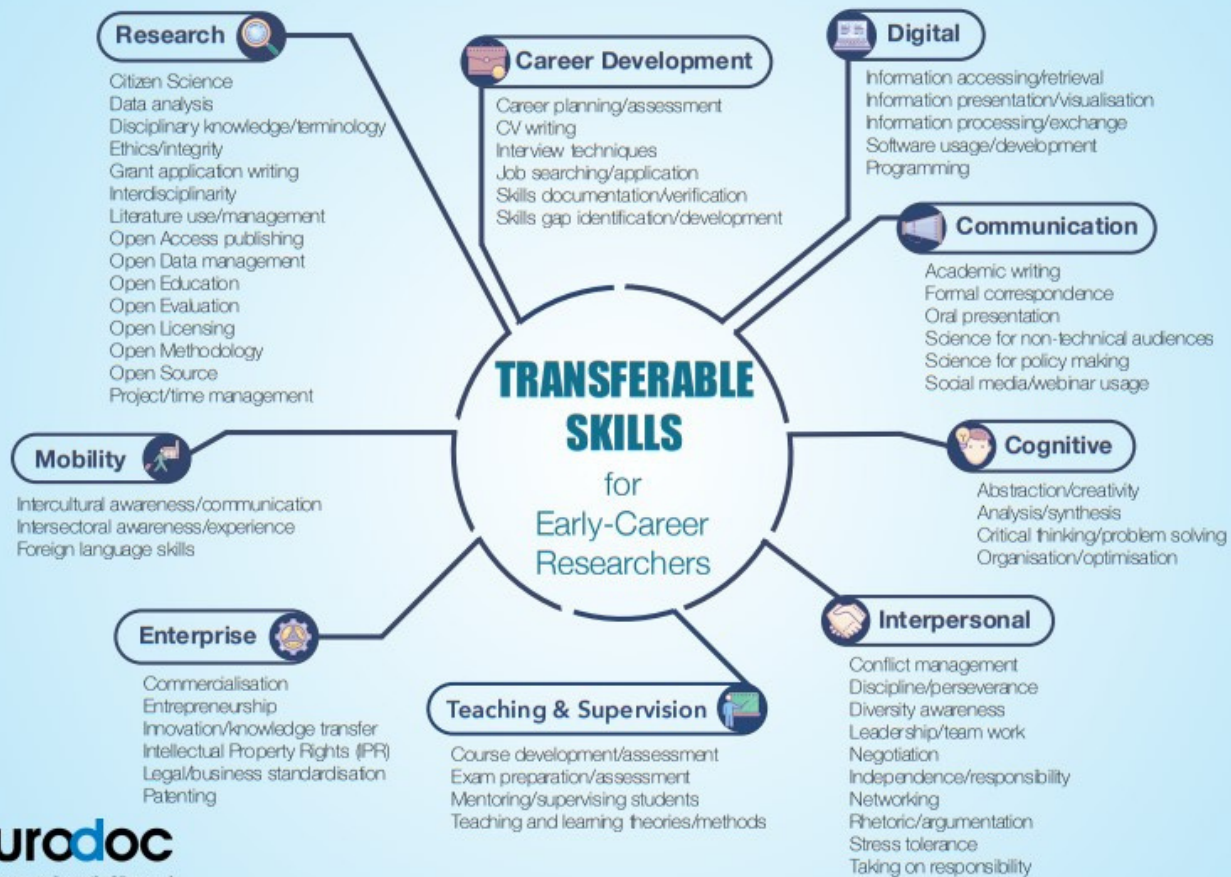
TRANSFERABLE SKILLS for Early-Career Researchers

Research

Citizen Science
Data analysis
Disciplinary knowledge/terminology
Ethics/integrity
Grant application writing
Interdisciplinarity
Literature use/management
Open Access publishing
Open Data management
Open Education
Open Evaluation
Open Licensing
Open Methodology
Open Source
Project/time management

Career Development

Career planning/assessment
CV writing
Interview techniques
Job searching/application
Skills documentation/verification
Skills gap identification/development

Digital

Information accessing/retrieval
Information presentation/visualisation
Information processing/exchange
Software usage/development
Programming

Communication

Academic writing
Formal correspondence
Oral presentation
Science for non-technical audiences
Science for policy making
Social media/webinar usage

Cognitive

Abstraction/creativity
Analysis/synthesis
Critical thinking/problem solving
Organisation/optimisation

Interpersonal

Conflict management
Discipline/perseverance
Diversity awareness
Leadership/team work
Negotiation
Independence/responsibility
Networking
Rhetoric/argumentation
Stress tolerance
Taking on responsibility

Mobility

Intercultural awareness/communication
Intersectoral awareness/experience
Foreign language skills

Enterprise

Commercialisation
Entrepreneurship
Innovation/knowledge transfer
Intellectual Property Rights (IPR)
Legal/business standardisation
Patenting

Teaching & Supervision

Course development/assessment
Exam preparation/assessment
Mentoring/supervising students
Teaching and learning theories/methods

urodoc
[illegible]